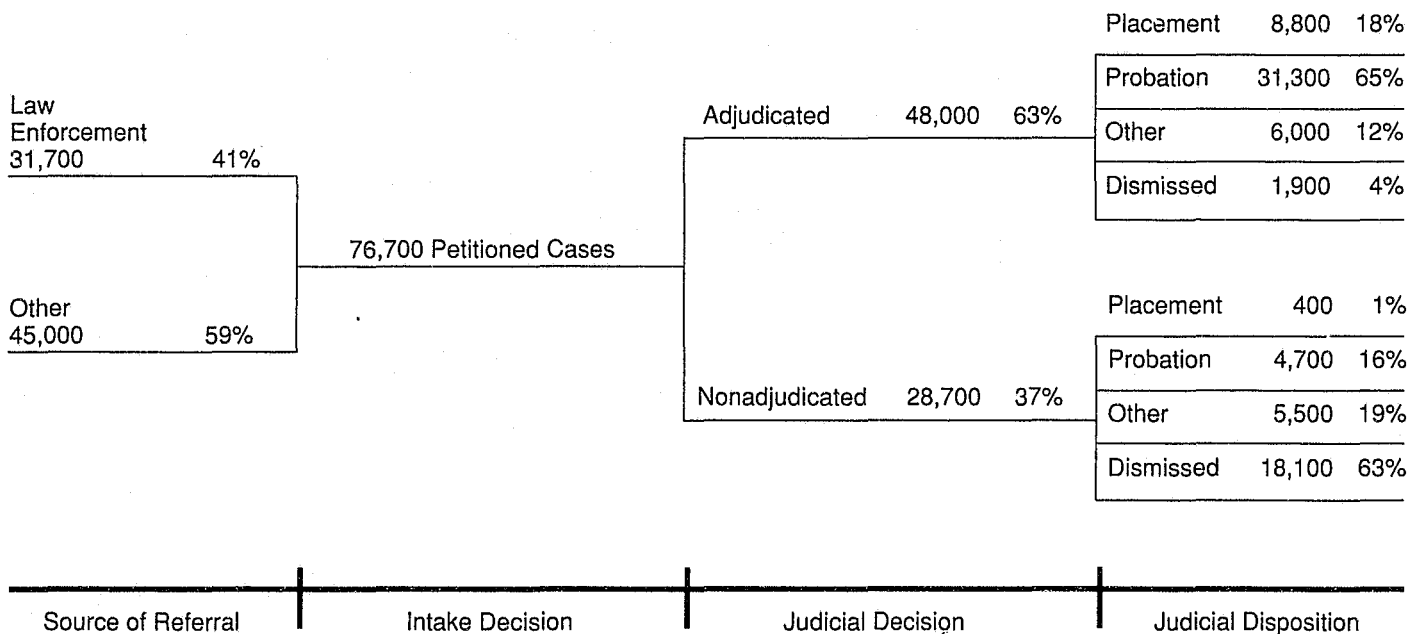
Law Enforcement
31,700 41%

Other
45,000 59%

76,700 Petitioned Cases

Adjudicated 48,000 63%

Nonadjudicated 28,700 37%

| Placement | 8,800 | 18% |
|---|---|---|
| Probation | 31,300 | 65% |
| Other | 6,000 | 12% |
| Dismissed | 1,900 | 4% |

| Placement | 400 | 1% |
|---|---|---|
| Probation | 4,700 | 16% |
| Other | 5,500 | 19% |
| Dismissed | 18,100 | 63% |

Source of Referral
Intake Decision
Judicial Decision
Judicial Disposition